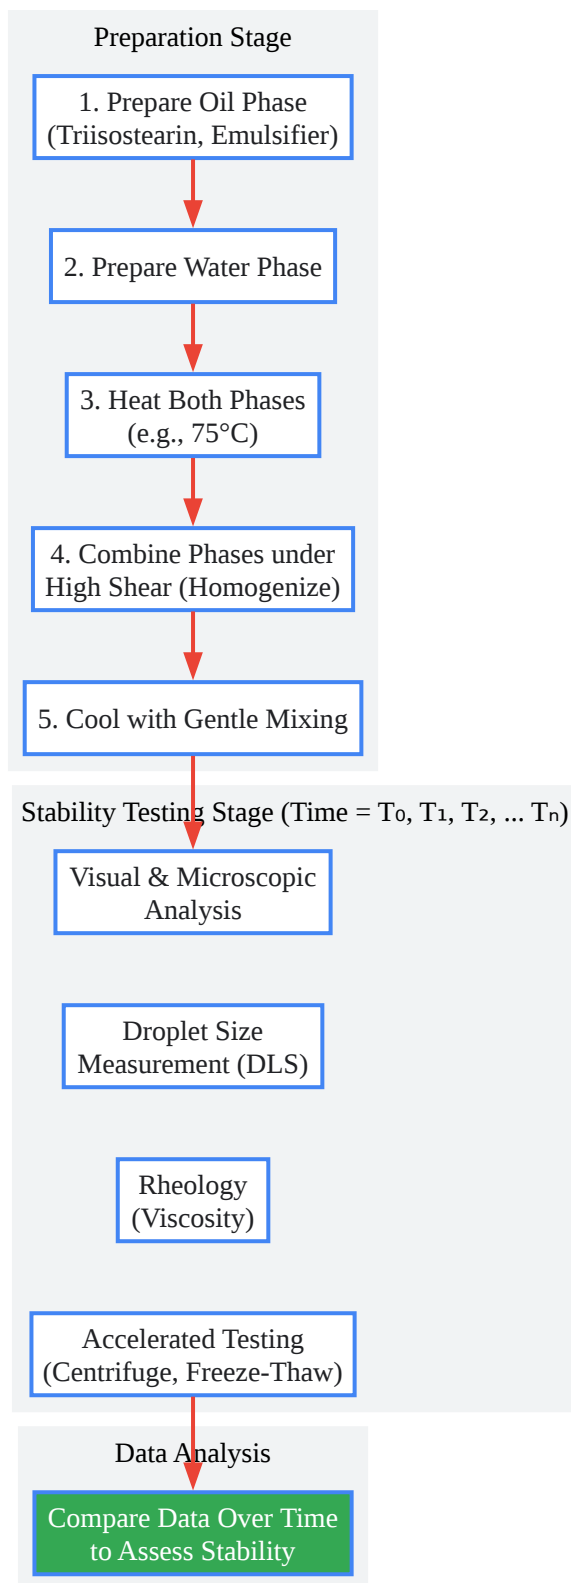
Preparation Stage

1. Prepare Oil Phase (Triisostearin, Emulsifier)

2. Prepare Water Phase

3. Heat Both Phases (e.g., 75°C)

4. Combine Phases under High Shear (Homogenize)

5. Cool with Gentle Mixing

Stability Testing Stage (Time = $T_0$, $T_1$, $T_2$, ... $T_n$)

Visual & Microscopic Analysis

Droplet Size Measurement (DLS)

Rheology (Viscosity)

Accelerated Testing (Centrifuge, Freeze-Thaw)

Data Analysis

Compare Data Over Time to Assess Stability